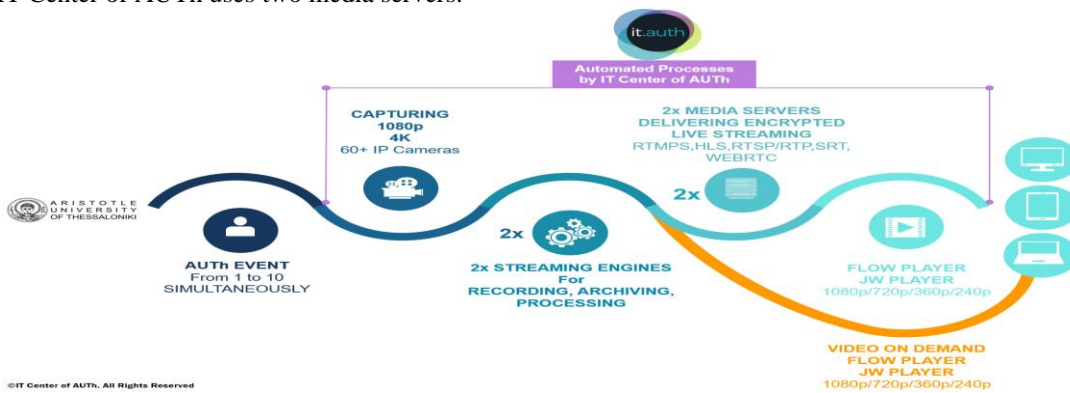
IT Center of AUTh uses two media servers.

it.auth

Automated Processes by IT Center of AUTh

ARISTOTLE UNIVERSITY OF THESSALONIKI

CAPTURING 1080p 4K 60+ IP Cameras

2x MEDIA SERVERS DELIVERING ENCRYPTED LIVE STREAMING RTMPS,HLS,RTSP/RTP,SRT, WEBRTC

2x

2x

AUTh EVENT From 1 to 10 SIMULTANEOUSLY

2x STREAMING ENGINES For RECORDING, ARCHIVING, PROCESSING

FLOW PLAYER JW PLAYER 1080p/720p/360p/240p

VIDEO ON DEMAND FLOW PLAYER JW PLAYER 1080p/720p/360p/240p

©IT Center of AUTh, All Rights Reserved